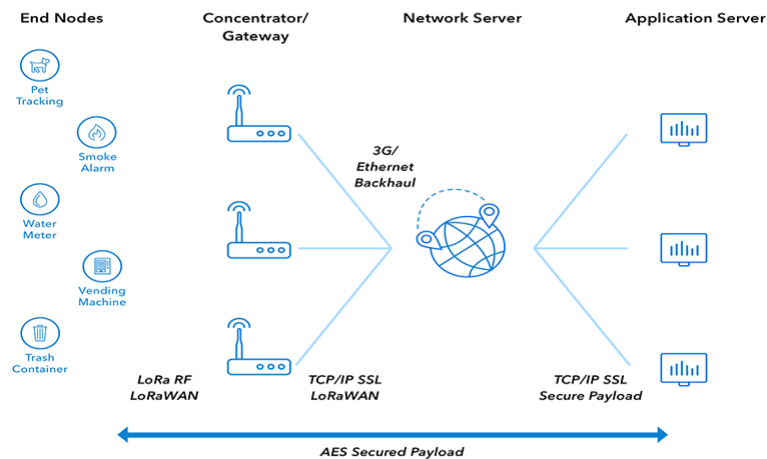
End Nodes

Concentrator/ Gateway

Network Server

Application Server

Pet Tracking

Smoke Alarm

Water Meter

Vending Machine

Trash Container

3G/ Ethernet Backhaul

LoRa RF LoRaWAN

TCP/IP SSL LoRaWAN

TCP/IP SSL Secure Payload

AES Secured Payload